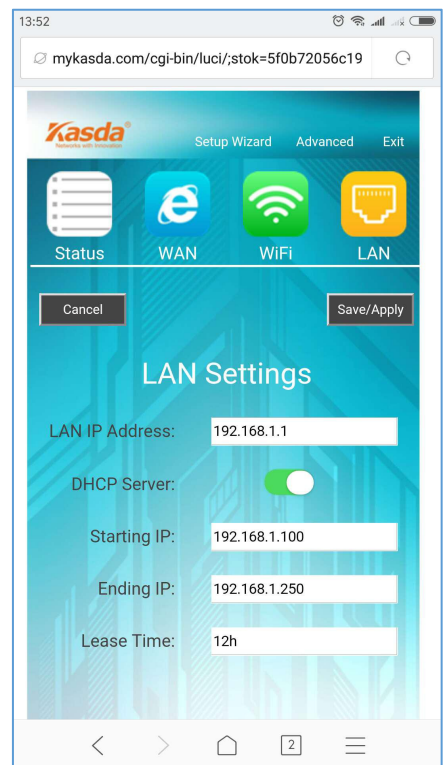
13:52

mykasda.com/cgi-bin/luci/;stok=5f0b72056c19

Kasda
Networks with Innovation

Setup Wizard Advanced Exit

Status WAN WiFi LAN

Cancel

Save/Apply

LAN Settings

LAN IP Address: 192.168.1.1

DHCP Server:

Starting IP: 192.168.1.100

Ending IP: 192.168.1.250

Lease Time: 12h

2